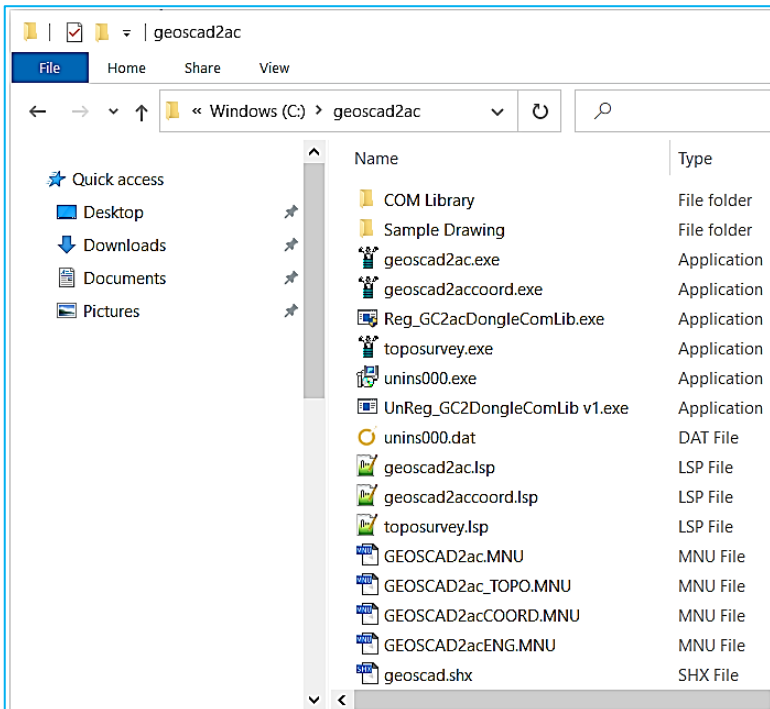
geoscad2ac

File Home Share View

« Windows (C:) › geoscad2ac

Quick access
Desktop
Downloads
Documents
Pictures

| Name | Type |
|---|---|
| COM Library | File folder |
| Sample Drawing | File folder |
| geoscad2ac.exe | Application |
| geoscad2accoord.exe | Application |
| Reg_GC2acDongleComLib.exe | Application |
| toposurvey.exe | Application |
| unins000.exe | Application |
| UnReg_GC2DongleComLib v1.exe | Application |
| unins000.dat | DAT File |
| geoscad2ac.lsp | LSP File |
| geoscad2accoord.lsp | LSP File |
| toposurvey.lsp | LSP File |
| GEOSCAD2ac.MNU | MNU File |
| GEOSCAD2ac_TOPO.MNU | MNU File |
| GEOSCAD2acCOORD.MNU | MNU File |
| GEOSCAD2acENG.MNU | MNU File |
| geoscad.shx | SHX File |